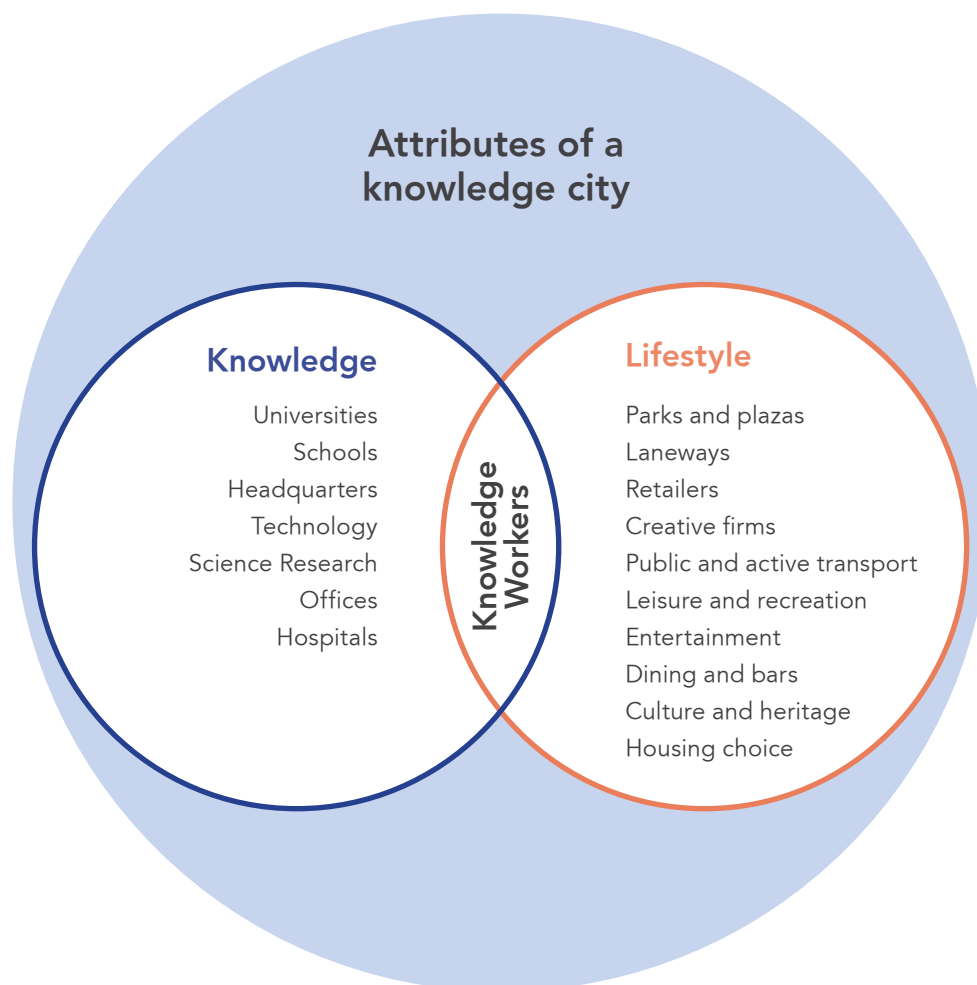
Attributes of a knowledge city

Knowledge
Universities
Schools
Headquarters
Technology
Science Research
Offices
Hospitals

Knowledge Workers

Lifestyle
Parks and plazas
Laneways
Retailers
Creative firms
Public and active transport
Leisure and recreation
Entertainment
Dining and bars
Culture and heritage
Housing choice